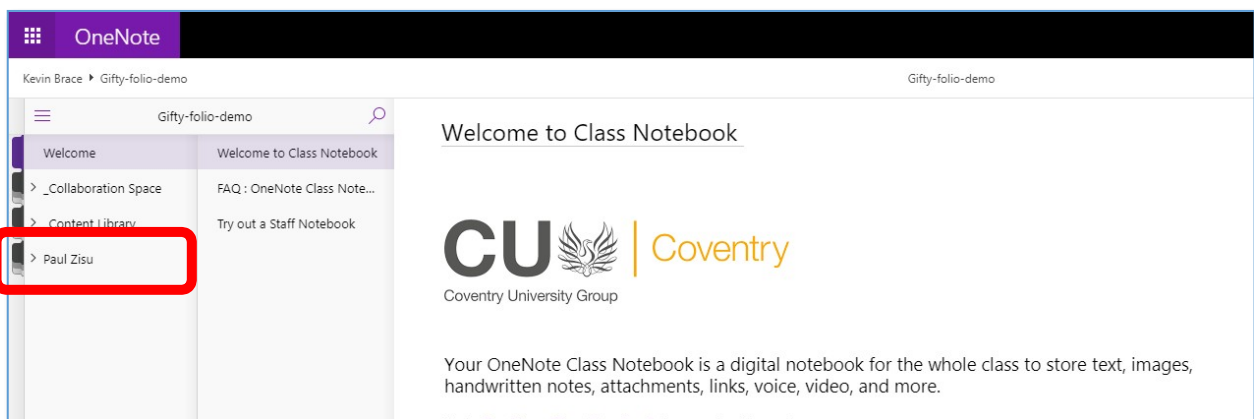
OneNote

Kevin Brace ▸ Gifty-folio-demo

Gifty-folio-demo

Gifty-folio-demo

Welcome

> _Collaboration Space

> _Content Library

> Paul Zisu

Welcome to Class Notebook

FAQ : OneNote Class Note...

Try out a Staff Notebook

Welcome to Class Notebook

CU | Coventry

Coventry University Group

Your OneNote Class Notebook is a digital notebook for the whole class to store text, images, handwritten notes, attachments, links, voice, video, and more.